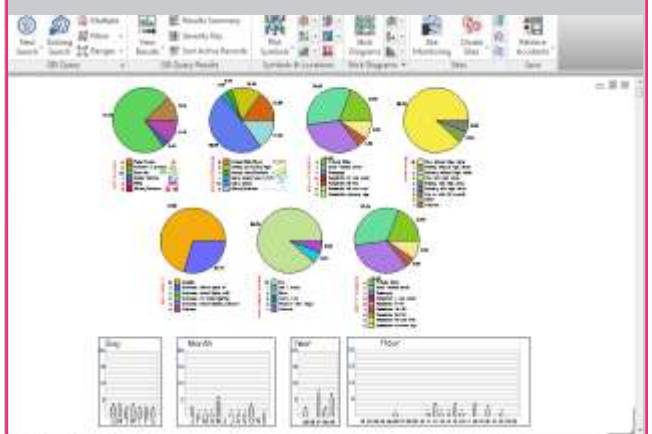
New Search
Existing Search
Multiple
Filters
Ranges
DB Query
View Results
Results Summary
Severity Key
Sort Active Records
DB Query Results
Plot Symbols
Symbols & Locations
Stick Diagrams
Stick Diagrams
Site Monitoring
Create Sites
Sites
Release Accidents
Save

Day
Month
Year
Hour